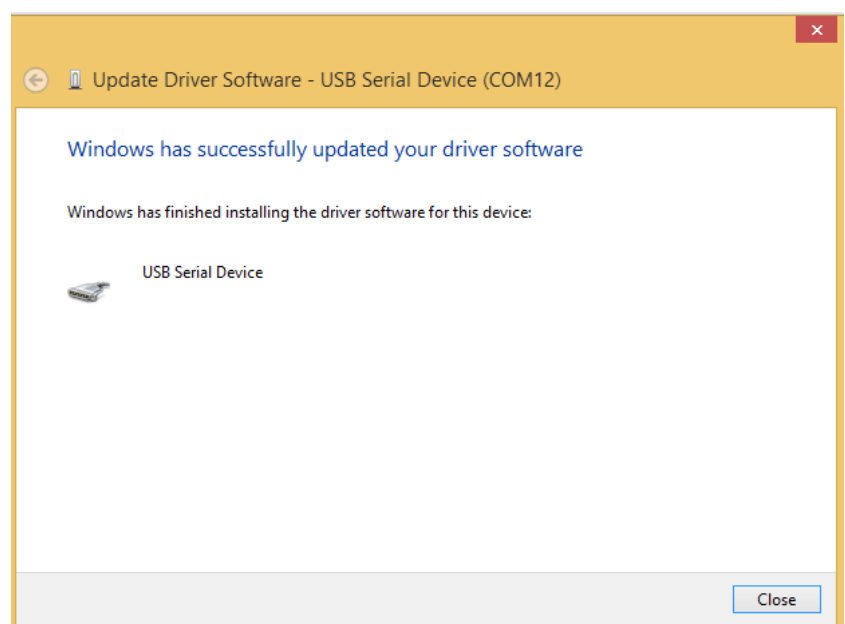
Update Driver Software - USB Serial Device (COM12)

Windows has successfully updated your driver software

Windows has finished installing the driver software for this device:

USB Serial Device

Close